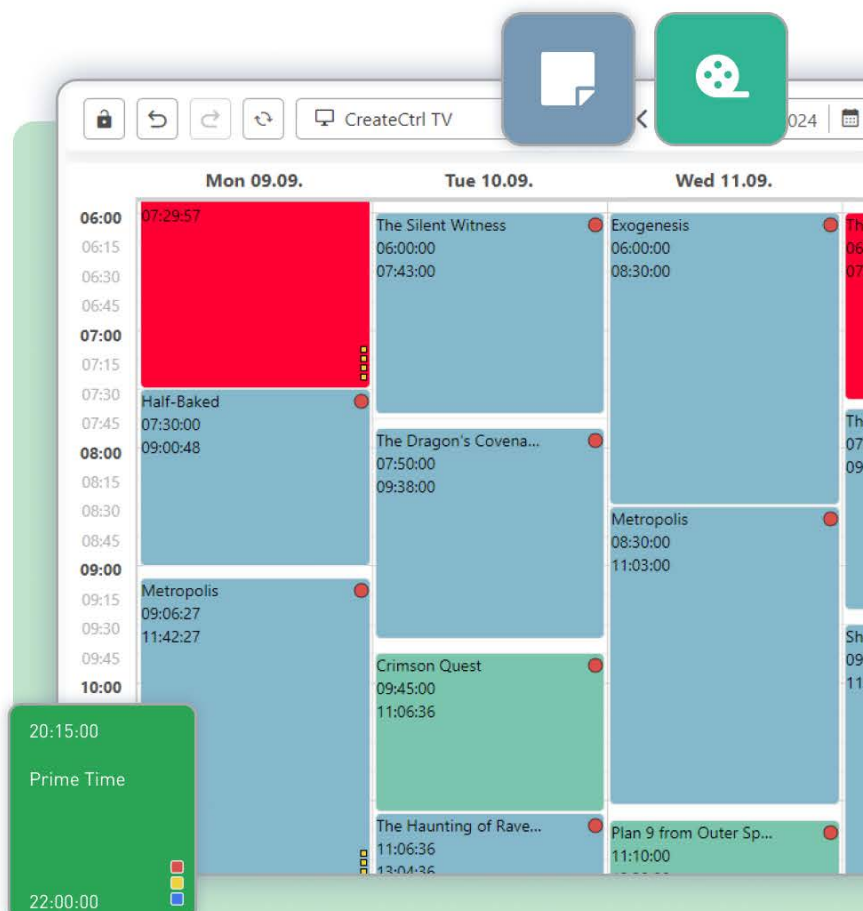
CreateCtrl TV

024

Mon 09.09.

Tue 10.09.

Wed 11.09.

06:00
06:15
06:30
06:45
07:00
07:15
07:30
07:45
08:00
08:15
08:30
08:45
09:00
09:15
09:30
09:45
10:00

07:29:57

Half-Baked
07:30:00
09:00:48

Metropolis
09:06:27
11:42:27

The Silent Witness
06:00:00
07:43:00

The Dragon's Covena...
07:50:00
09:38:00

Crimson Quest
09:45:00
11:06:36

The Haunting of Rave...
11:06:36
13:04:36

Exogenesis
06:00:00
08:30:00

Metropolis
08:30:00
11:03:00

Plan 9 from Outer Sp...
11:10:00

Th
06
07

Th
07
09

Sh
09
11

20:15:00

Prime Time

22:00:00